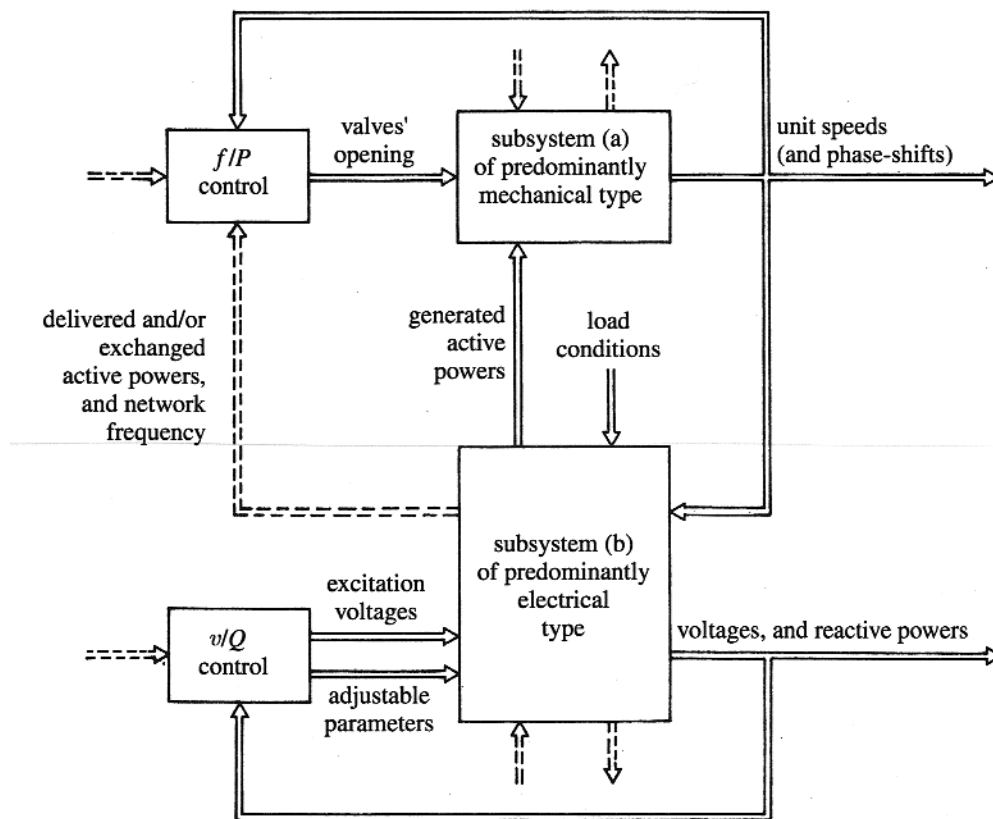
$f/P$ control

valves' opening

subsystem (a) of predominantly mechanical type

unit speeds (and phase-shifts)

delivered and/or exchanged active powers, and network frequency

generated active powers

load conditions

subsystem (b) of predominantly electrical type

excitation voltages

$v/Q$ control

adjustable parameters

voltages, and reactive powers